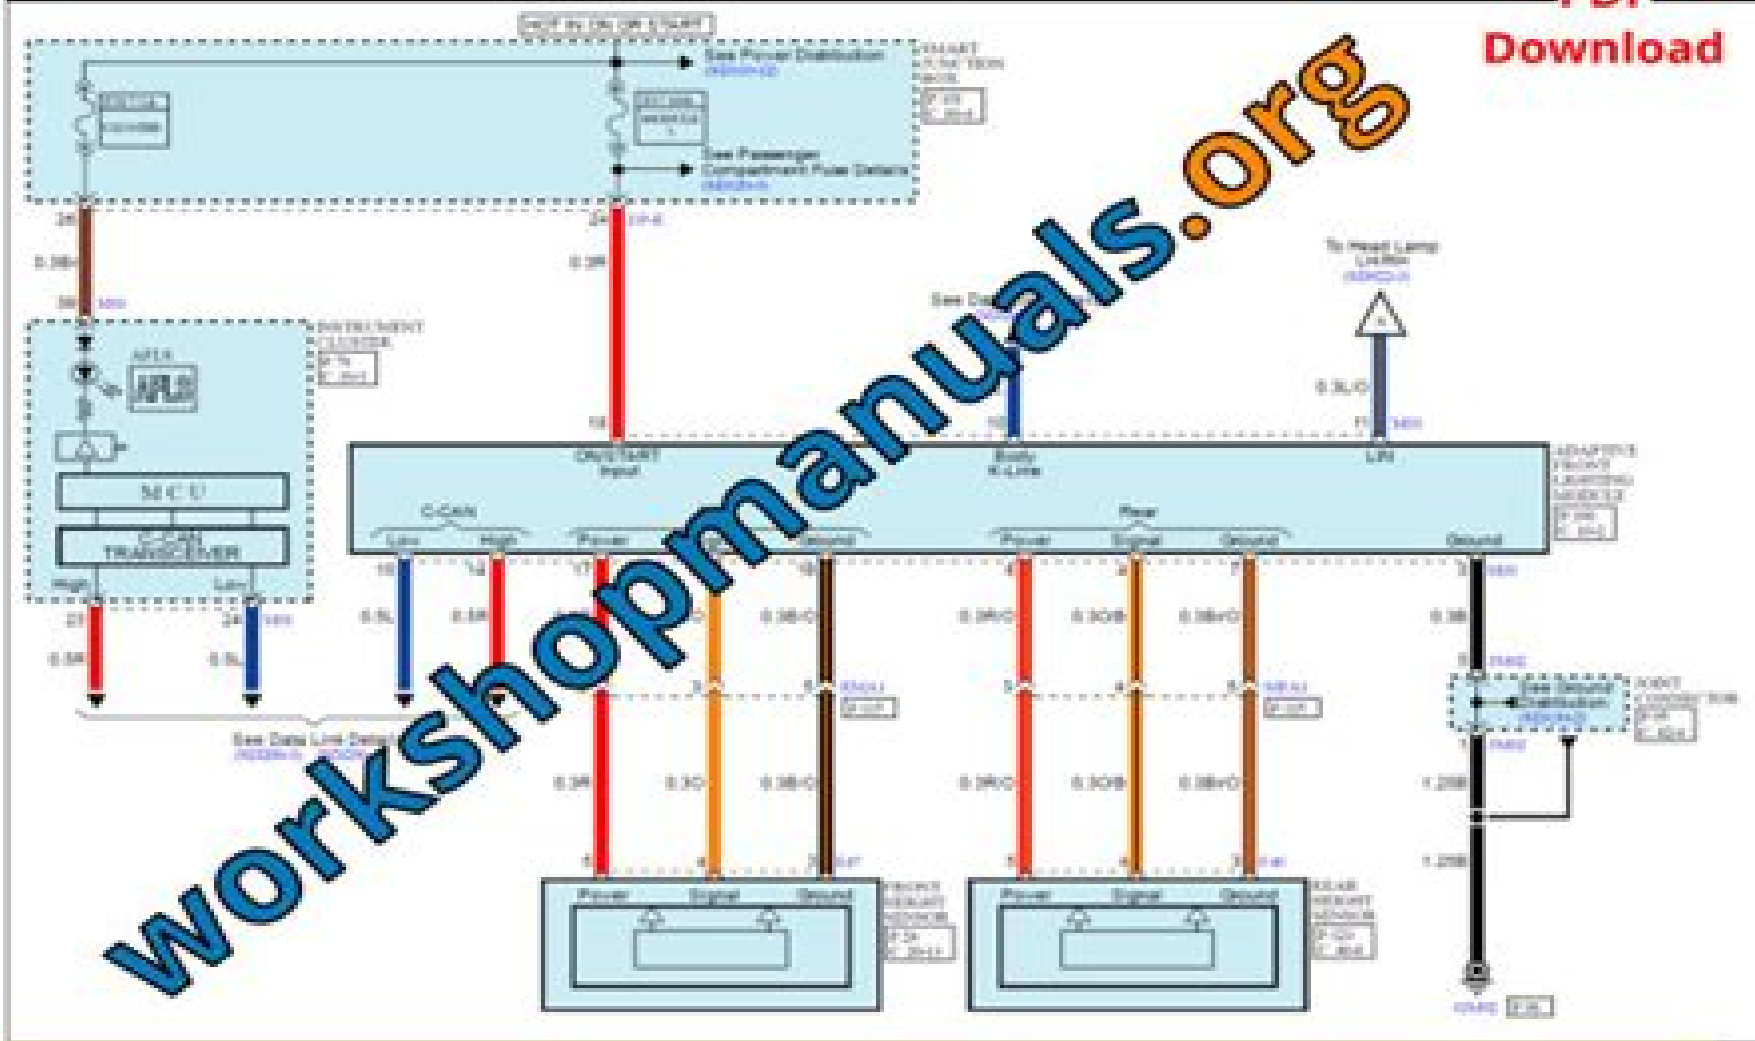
Download

workshopmanuals.org

HOT IN ON OR START

See Power Distribution

SMART JUNCTION BOX

See Passenger Compartment Fuse Details

0.3Br

0.3R

INSTRUMENT CLUSTER

AFLS

MCU

C-CAN TRANSCEIVER

High

Low

0.5R

0.5L

See Data Link Details

To Head Lamp Leveling

See Data

0.3L/O

ON/START Input

Body K-Line

LIN

ADAPTIVE FRONT LIGHTING MODULE

C-CAN

Low

High

Power

Ground

Rear

Power

Signal

Ground

Ground

0.5L

0.5R

0.3R

0.3O

0.3B/O

0.3R/O

0.3O/B

0.3Br/O

0.3B

See Ground Distribution

JOINT CONNECTOR

1.25B

Power

Signal

Ground

FRONT HEIGHT SENSOR

REAR HEIGHT SENSOR